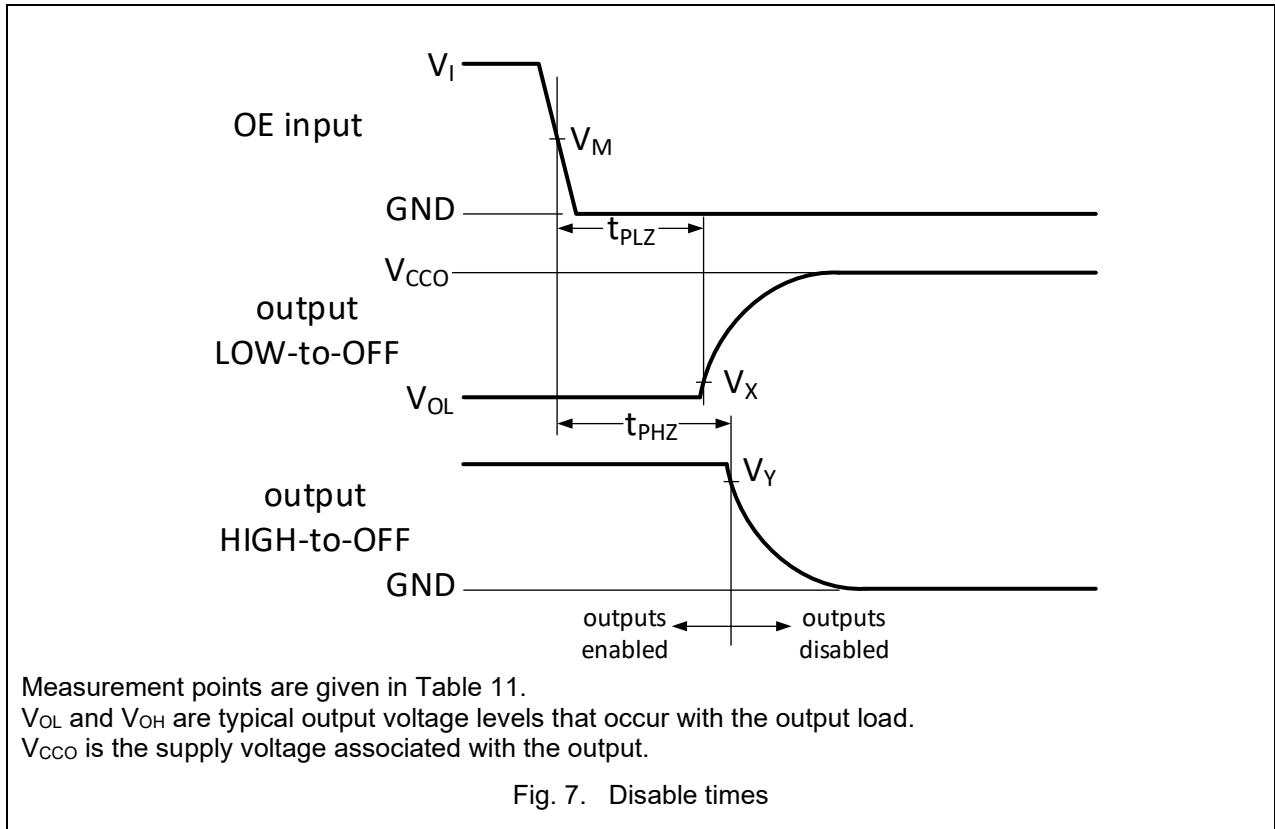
$V_I$

OE input

$V_M$

GND

$t_{PLZ}$

$V_{CCO}$

output
LOW-to-OFF

$V_{OL}$

$V_X$

$t_{PHZ}$

output
HIGH-to-OFF

$V_Y$

GND

outputs enabled

outputs disabled

Measurement points are given in Table 11.
$V_{OL}$ and $V_{OH}$ are typical output voltage levels that occur with the output load.
$V_{CCO}$ is the supply voltage associated with the output.

Fig. 7. Disable times